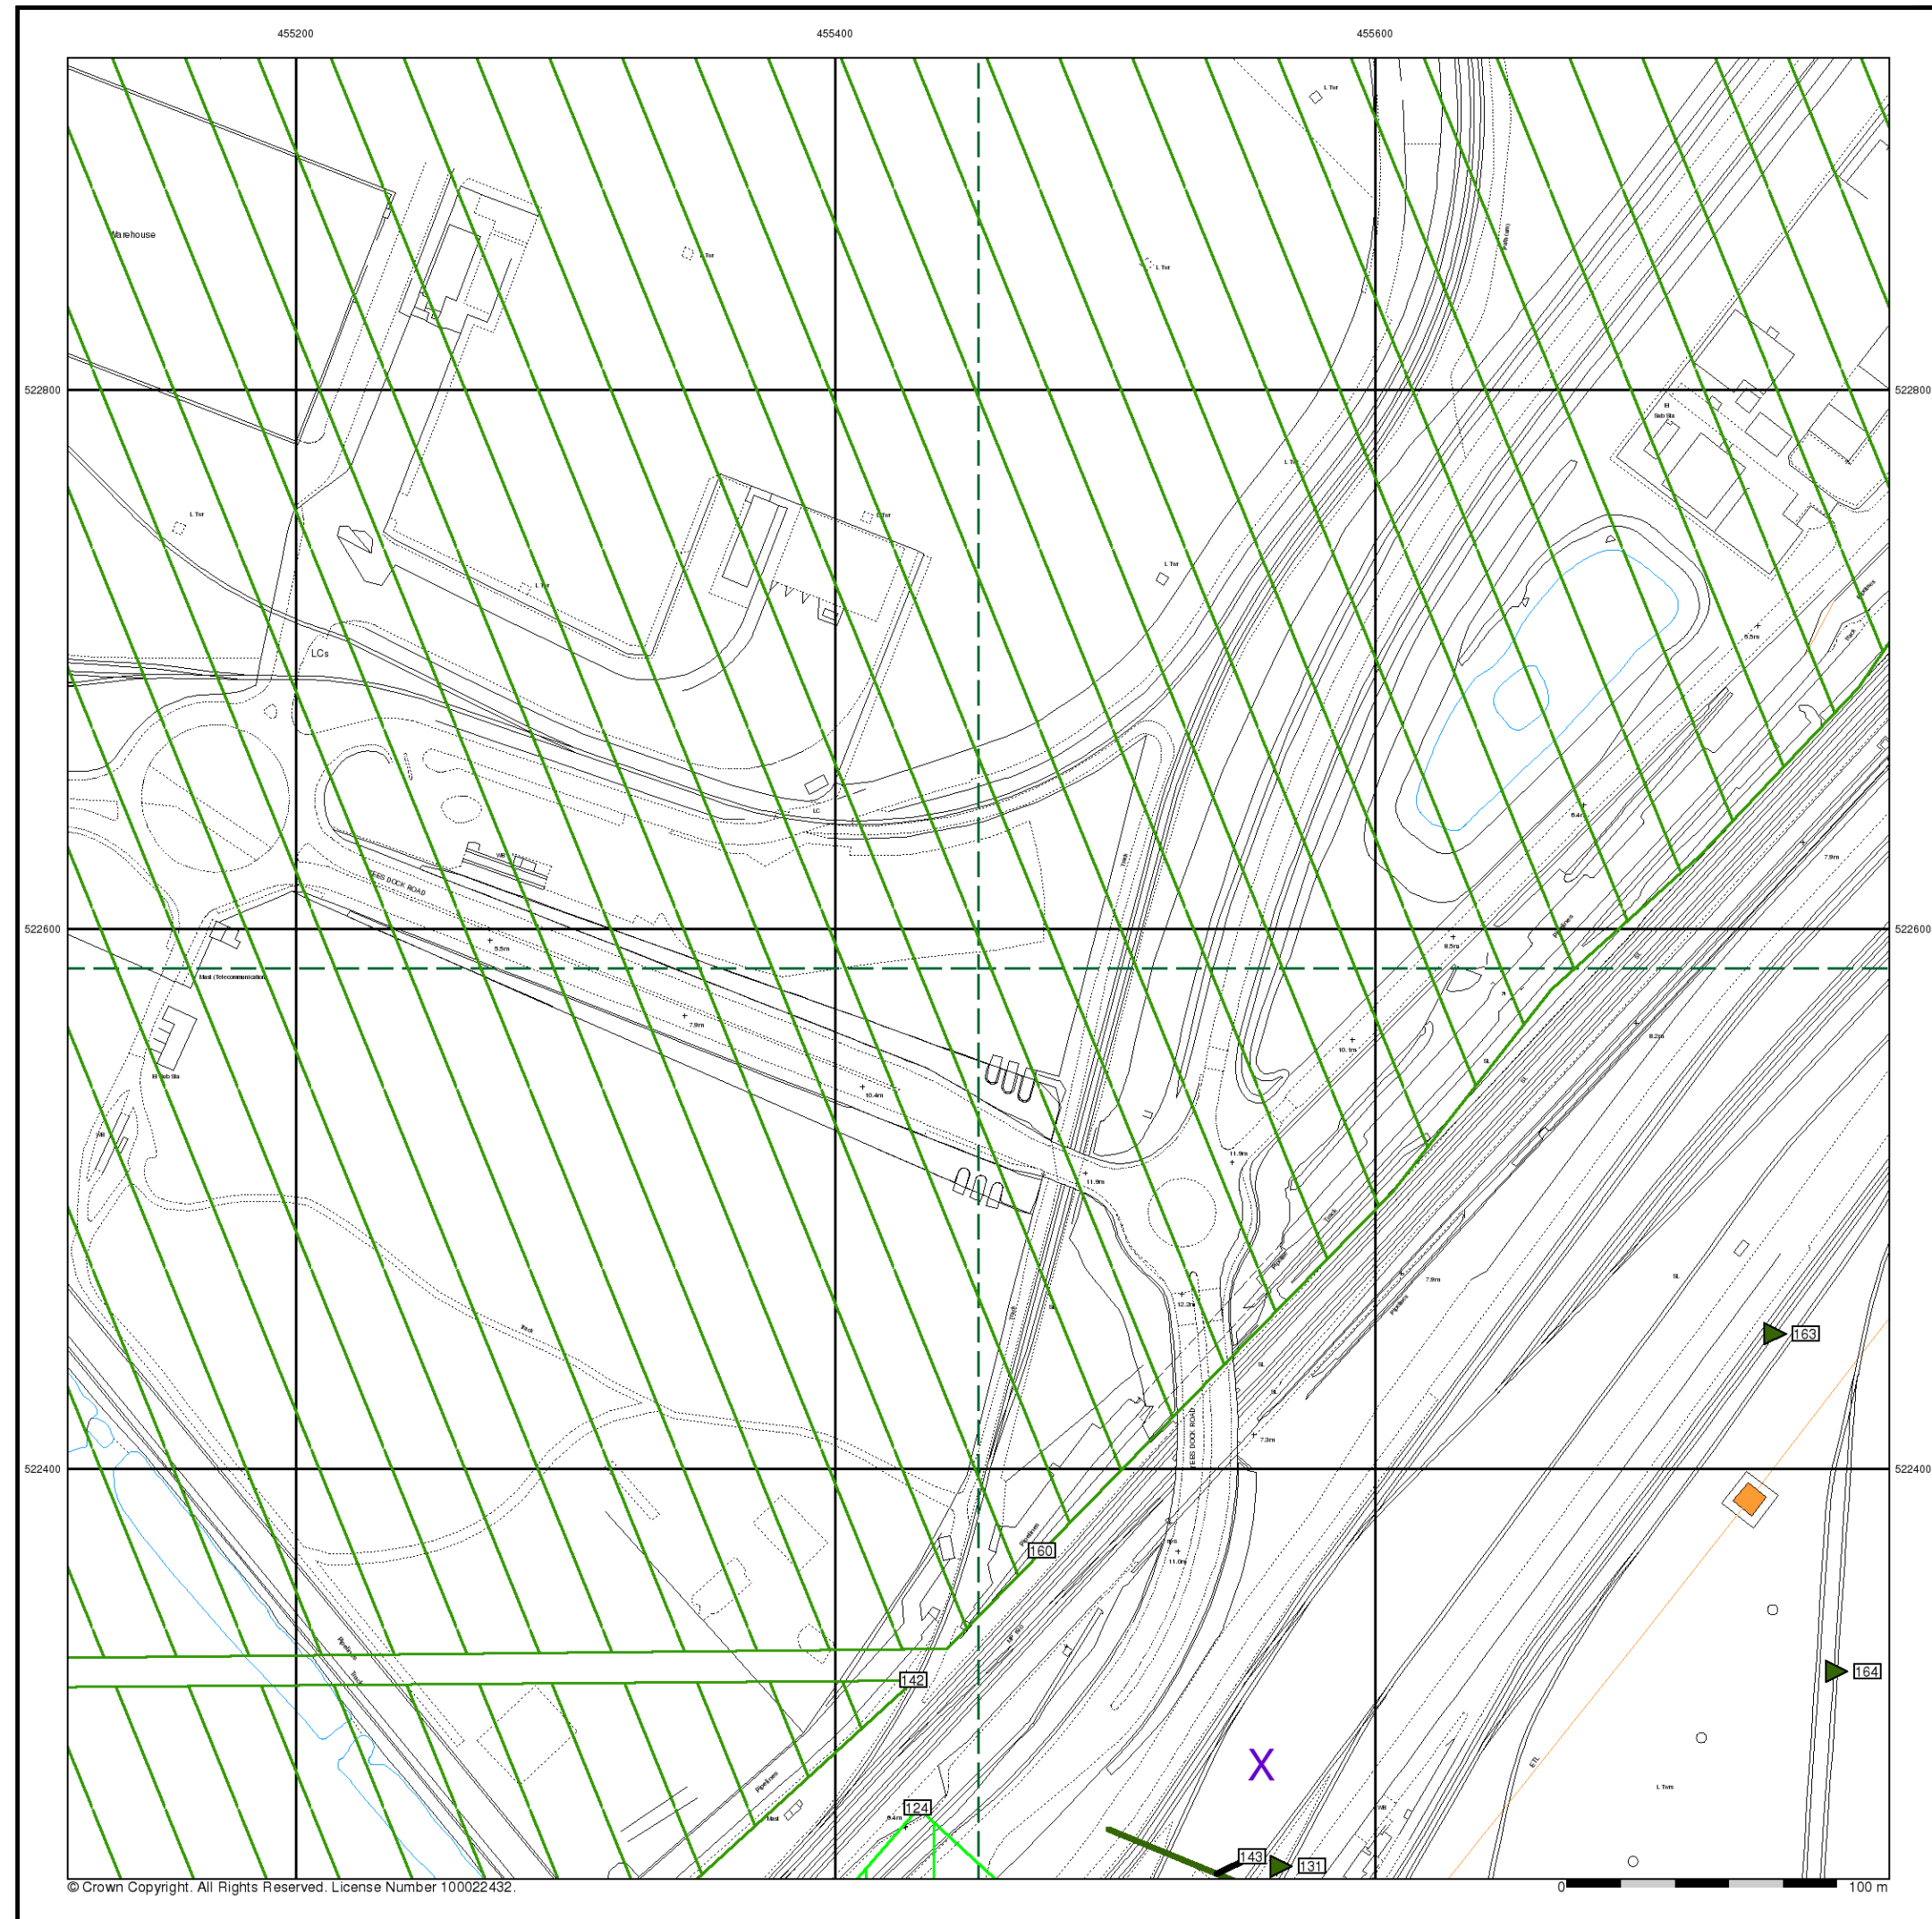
455200
455400
455600

522800
522800
522600
522600
522400
522400

Warehouse
L Twr
L Twr
L Twr
L Twr
L Twr
L Twr
L Twr
LCs
TEES DOCK ROAD
Mast (Telecommunication)
El Sub Sta
El Sub Sta
5.5m
7.9m
10.4m
11.9m
11.9m
10.1m
8.5m
8.2m
7.9m
7.9m
7.3m
12.2m
11.0m
8.4m
6.5m
Pipelines
Pipelines
Pipelines
Track
Track
TEES DOCK ROAD
SL
SL
SL
ETL
L Twr
Mast
163
164
160
142
124
143
131
X

© Crown Copyright. All Rights Reserved. License Number 100022432.
0
100 m